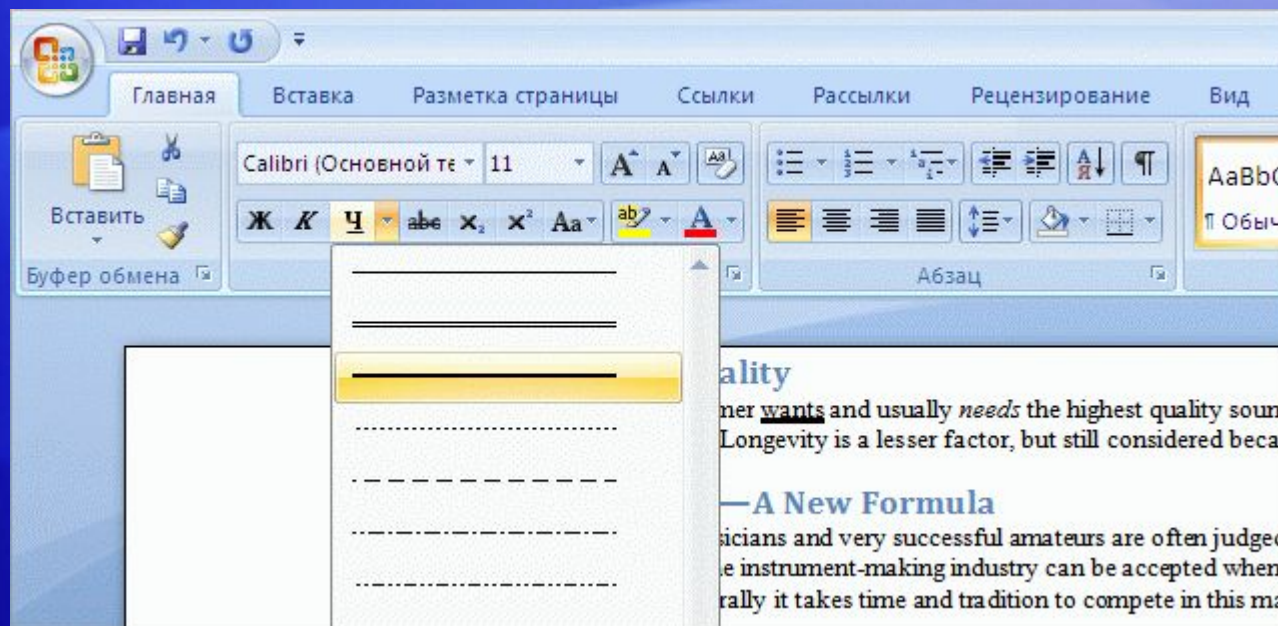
Главная Вставка Разметка страницы Ссылки Рассылки Рецензирование Вид

Вставить

Буфер обмена

Calibri (Основной те 11

Ж К Ч abe $x_2$ $x^2$ Aa

A A

Абзац

AaBbC
¶ Обыч

ality
mer wants and usually needs the highest quality soun
Longevity is a lesser factor, but still considered beca

—A New Formula
sicians and very successful amateurs are often judged
e instrument-making industry can be accepted when
rally it takes time and tradition to compete in this ma